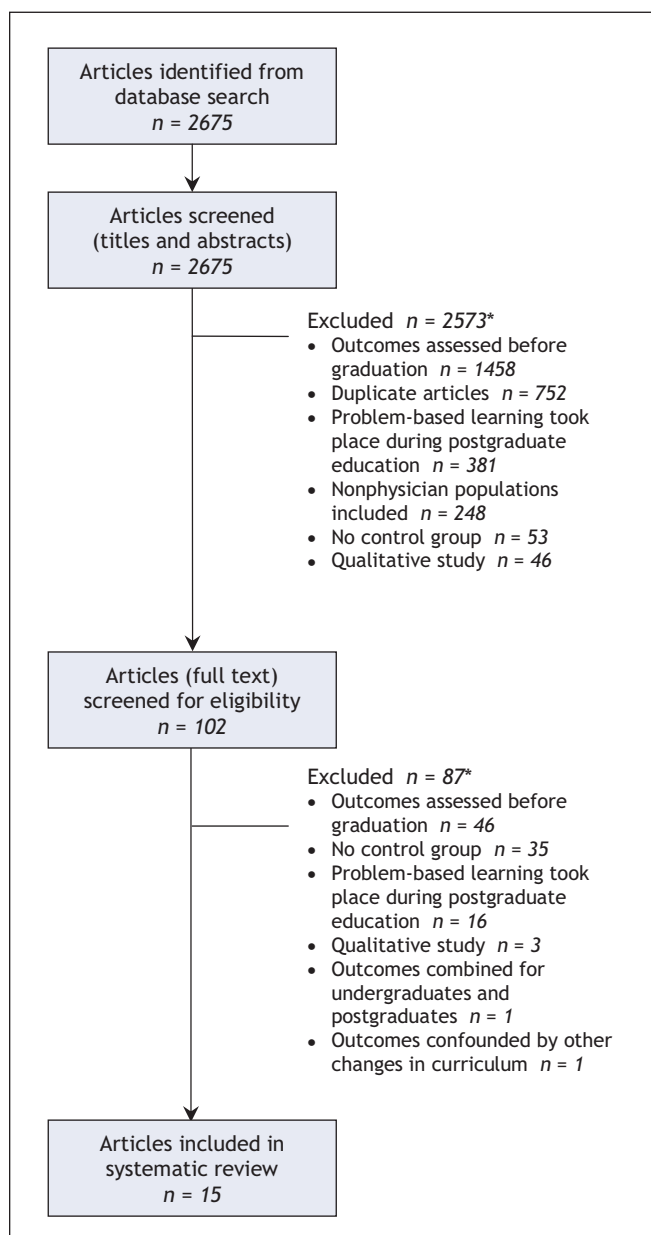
Articles identified from database search
$n = 2675$

Articles screened (titles and abstracts)
$n = 2675$

Excluded $n = 2573$*
• Outcomes assessed before graduation $n = 1458$
• Duplicate articles $n = 752$
• Problem-based learning took place during postgraduate education $n = 381$
• Nonphysician populations included $n = 248$
• No control group $n = 53$
• Qualitative study $n = 46$

Articles (full text) screened for eligibility
$n = 102$

Excluded $n = 87$*
• Outcomes assessed before graduation $n = 46$
• No control group $n = 35$
• Problem-based learning took place during postgraduate education $n = 16$
• Qualitative study $n = 3$
• Outcomes combined for undergraduates and postgraduates $n = 1$
• Outcomes confounded by other changes in curriculum $n = 1$

Articles included in systematic review
$n = 15$